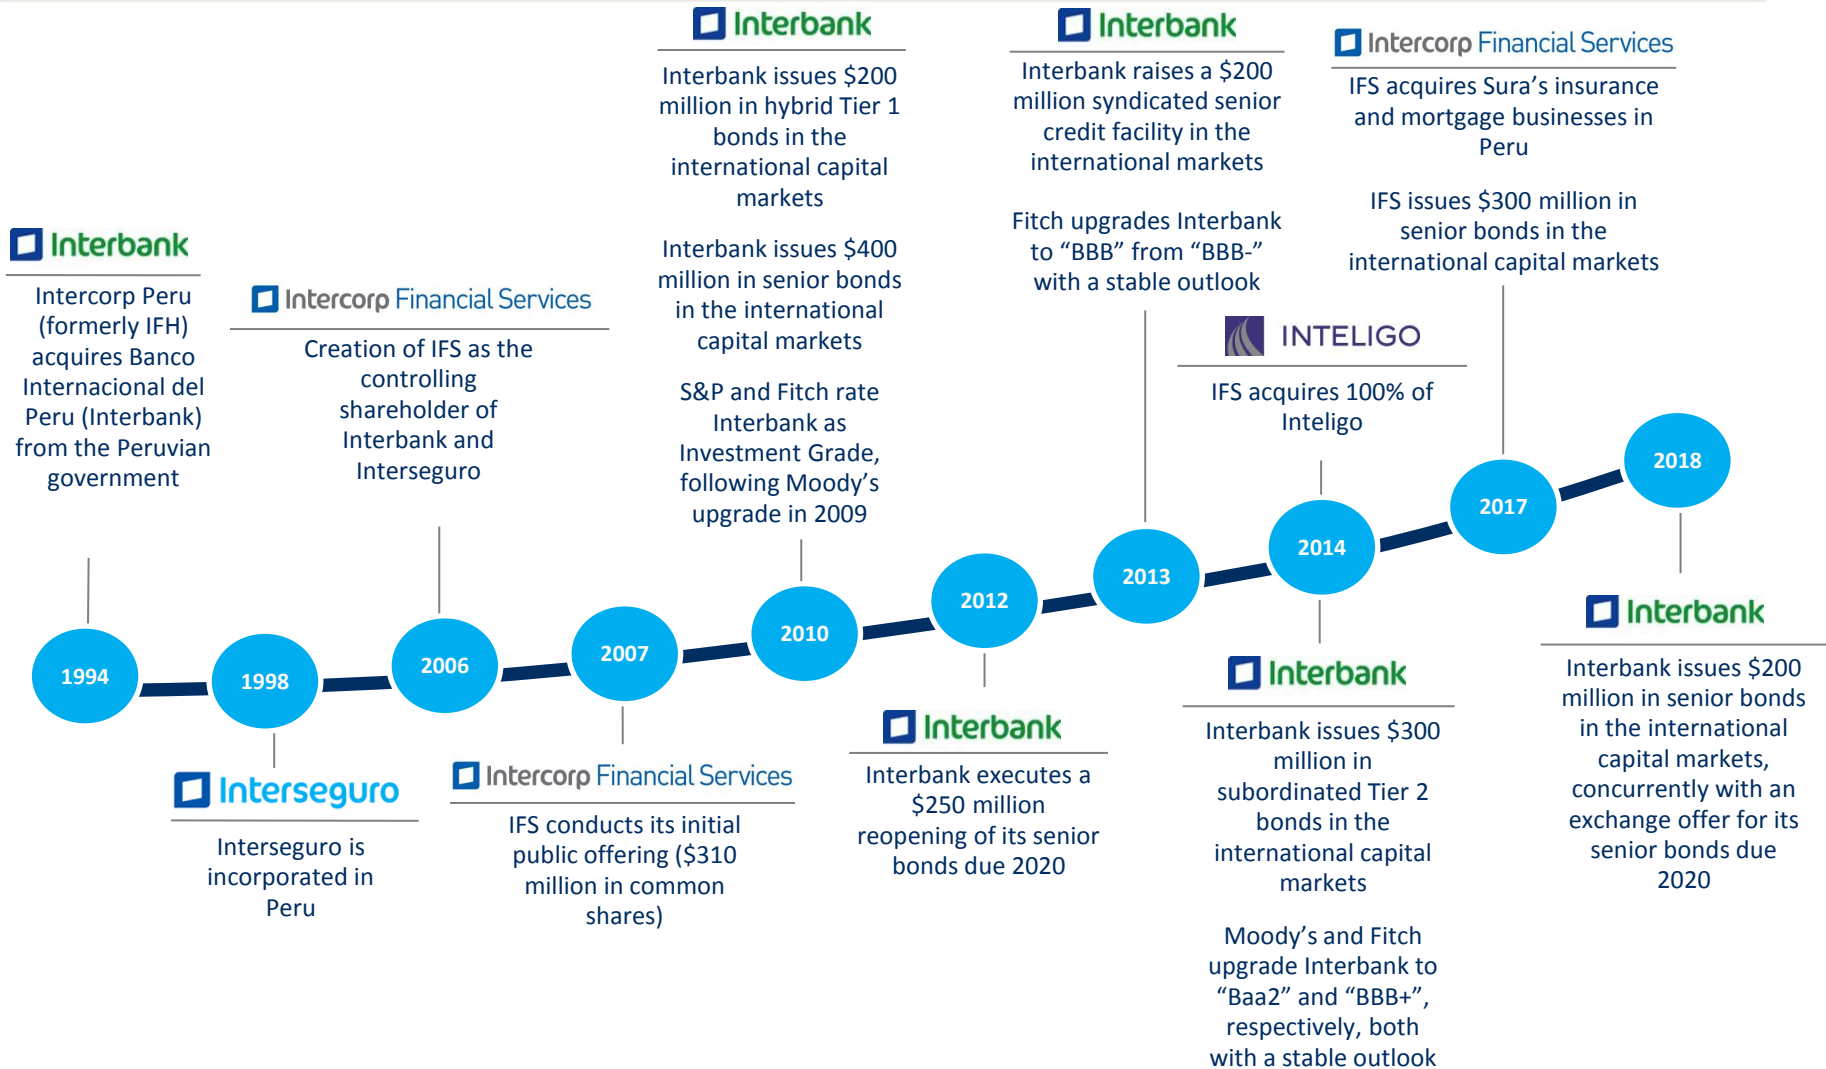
Interbank

Intercorp Peru (formerly IFH) acquires Banco Internacional del Peru (Interbank) from the Peruvian government

1994

1998

Interseguro

Interseguro is incorporated in Peru

Intercorp Financial Services

Creation of IFS as the controlling shareholder of Interbank and Interseguro

2006

2007

Intercorp Financial Services

IFS conducts its initial public offering ($310 million in common shares)

Interbank

Interbank issues $200 million in hybrid Tier 1 bonds in the international capital markets

Interbank issues $400 million in senior bonds in the international capital markets

S&P and Fitch rate Interbank as Investment Grade, following Moody's upgrade in 2009

2010

2012

Interbank

Interbank executes a $250 million reopening of its senior bonds due 2020

Interbank

Interbank raises a $200 million syndicated senior credit facility in the international markets

Fitch upgrades Interbank to "BBB" from "BBB-" with a stable outlook

2013

INTELIGO

IFS acquires 100% of Inteligo

2014

Interbank

Interbank issues $300 million in subordinated Tier 2 bonds in the international capital markets

Moody's and Fitch upgrade Interbank to "Baa2" and "BBB+", respectively, both with a stable outlook

Intercorp Financial Services

IFS acquires Sura's insurance and mortgage businesses in Peru

IFS issues $300 million in senior bonds in the international capital markets

2017

2018

Interbank

Interbank issues $200 million in senior bonds in the international capital markets, concurrently with an exchange offer for its senior bonds due 2020